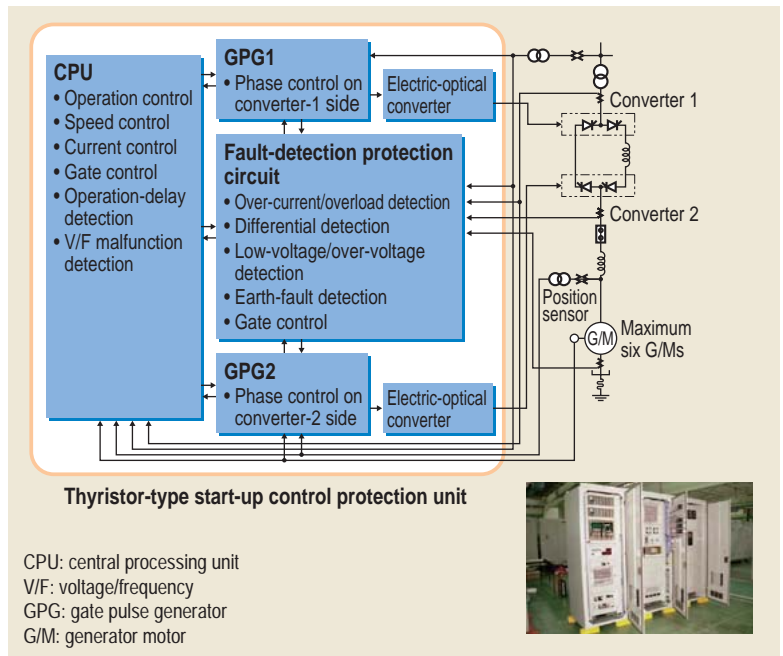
CPU
• Operation control
• Speed control
• Current control
• Gate control
• Operation-delay detection
• V/F malfunction detection

GPG1
• Phase control on converter-1 side

Electric-optical converter

Fault-detection protection circuit
• Over-current/overload detection
• Differential detection
• Low-voltage/over-voltage detection
• Earth-fault detection
• Gate control

GPG2
• Phase control on converter-2 side

Electric-optical converter

Converter 1

Converter 2

Position sensor

G/M

Maximum six G/Ms

Thyristor-type start-up control protection unit

CPU: central processing unit
V/F: voltage/frequency
GPG: gate pulse generator
G/M: generator motor